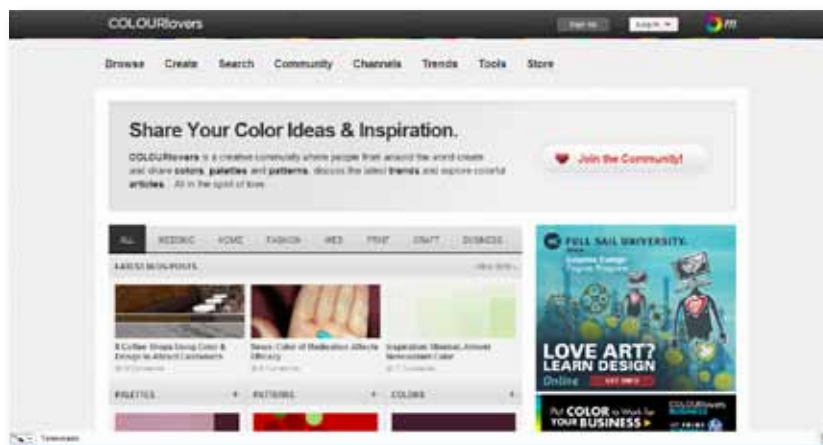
COLOURlovers

Sign Up   Log In

Browse   Create   Search   Community   Channels   Trends   Tools   Store

Share Your Color Ideas & Inspiration.

COLOURlovers is a creative community where people from around the world create and share colors, palettes and patterns, discuss the latest trends and explore colorful articles... All in the spirit of love.

Join the Community!

ALL   WEDDING   HOME   FASHION   WEB   PRINT   CRAFT   BUSINESS

LATEST BLOG POSTS

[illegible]

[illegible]

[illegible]

FULL SAIL UNIVERSITY

LOVE ART? LEARN DESIGN

Online   GET INFO

PALETTES   PATTERNS   COLORS

Put COLOR to Work for YOUR BUSINESS

COLOURlovers BUSINESS